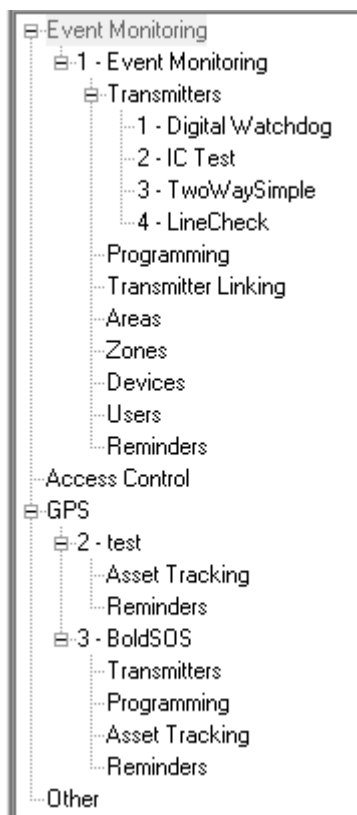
Event Monitoring
1 - Event Monitoring
Transmitters
1 - Digital Watchdog
2 - IC Test
3 - TwoWaySimple
4 - LineCheck
Programming
Transmitter Linking
Areas
Zones
Devices
Users
Reminders
Access Control
GPS
2 - test
Asset Tracking
Reminders
3 - BoldSOS
Transmitters
Programming
Asset Tracking
Reminders
Other